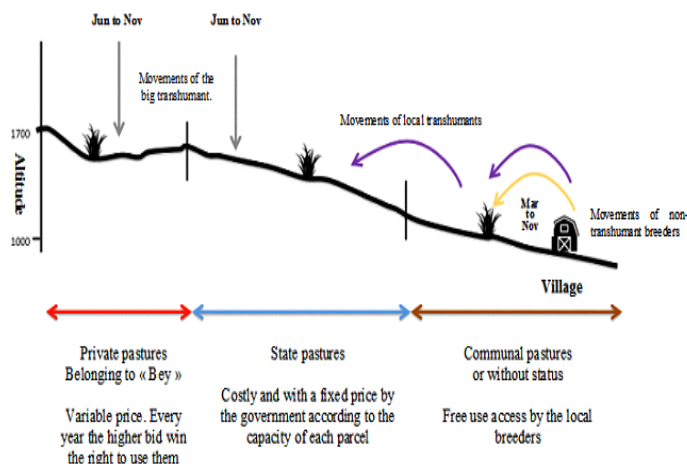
Jun to Nov

Jun to Nov

Movements of the big transhumant.

Movements of local transhumants

1700

Altitude

1000

Mar to Nov

Movements of non-transhumant breeders

Village

Private pastures Belonging to « Bey »

Variable price. Every year the higher bid win the right to use them

State pastures

Costly and with a fixed price by the government according to the capacity of each parcel

Communal pastures or without status

Free use access by the local breeders